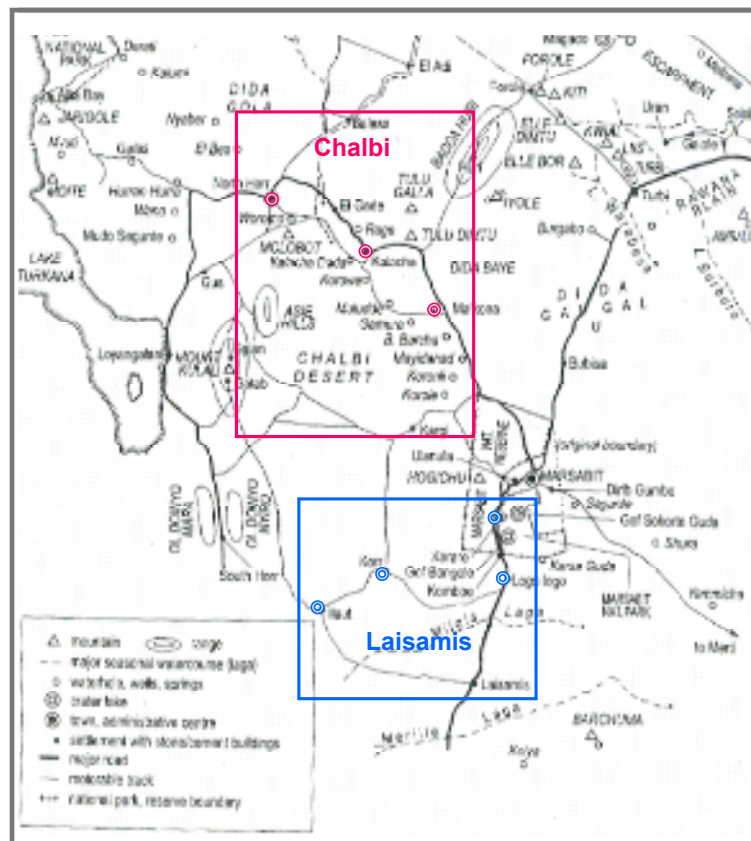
NATIONAL PARK
Dukana
Kajiwe
DIDA GOLA
Alia Bay
JARIGOLE
Nyeber
El Beru
Gattai
MOITE
Huruse Hurio
Moiso
Mudo Saguntie
LAKE TURKANA
El Adi
FOROLE
Forole
ITITI
ESCARPMENT
Uran
Chalbi
Balesa
TULU GALLA
BADDA HURI
ELLE BOR
ELLE DIMTU
HURRI HILLS
KWAL
Gaddo
Turbi
RAWANA PLAIN
North Horr
Wonomo
MOLOBOT
El Gade
Rage
Kalacha Dadi
Kalacha
Korowe
TULU DIMTU
DIDA BAYE
Gas
ASIE HILLS
Maikona
Malata
Sarmane
B. Barcha
Mayidahad
Korole
Koraie
CHALBI DESERT
Loyangalani
MOUNT KULAL
Gatab
Kargi
DIDA GALGALU
Bubisa
Bungabo
Ulanula
HOGIDHUA
(original boundary)
MARSABIT
Dirib Gumbo
Sagante
Gof Sokorte Guda
Shura
OL DONYO MARA
OL DONYO NYIRO
South Horr
Korr
Karare
Gof Bongole
Kombola
Karuo Guda
Laisamis
Ngurunit
Logo logo
Milgis Laga
MARSABIT NAT. PARK
Kinnaione
to Merti
Laisamis
BARCHUMA
Merille Laga
Koiya
mountain
large
major seasonal watercourse (laga)
waterhole, wells, springs
crater lake
town, administrative centre
settlement with stone/cement buildings
major road
motorable track
national park, reserve boundary